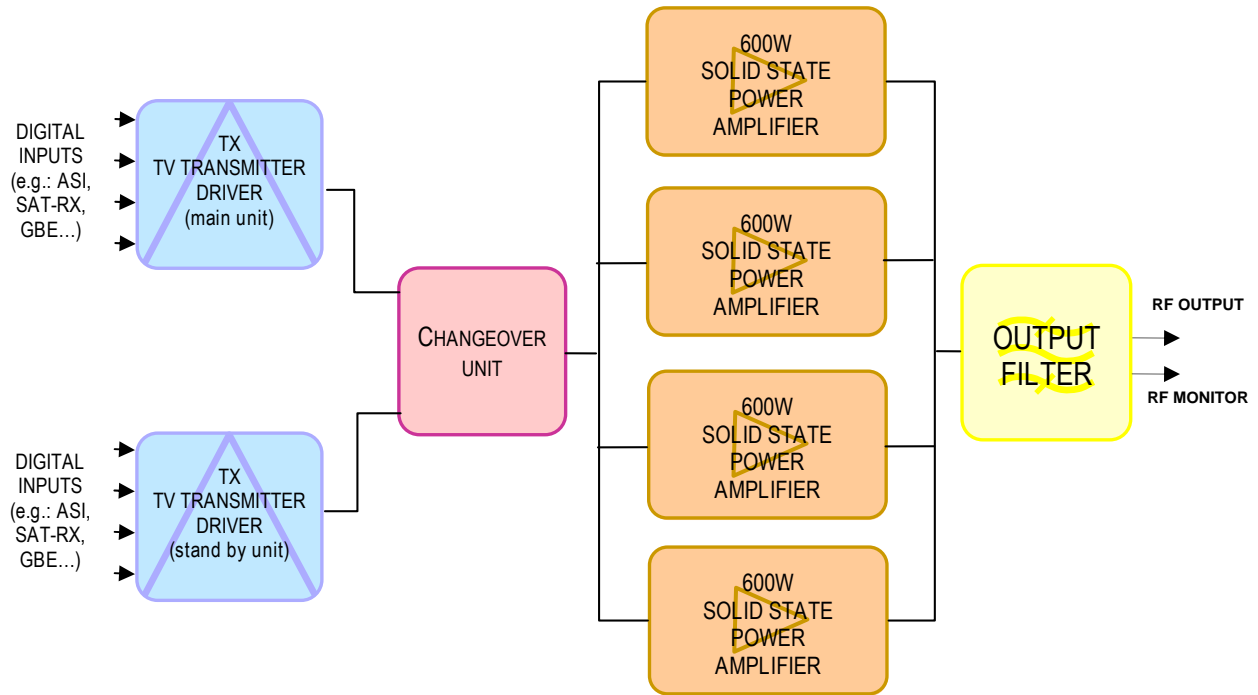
DIGITAL INPUTS (e.g.: ASI, SAT-RX, GBE...)

TX TV TRANSMITTER DRIVER (main unit)

DIGITAL INPUTS (e.g.: ASI, SAT-RX, GBE...)

TX TV TRANSMITTER DRIVER (stand by unit)

CHANGEOVER UNIT

600W SOLID STATE POWER AMPLIFIER

600W SOLID STATE POWER AMPLIFIER

600W SOLID STATE POWER AMPLIFIER

600W SOLID STATE POWER AMPLIFIER

OUTPUT FILTER

RF OUTPUT

RF MONITOR